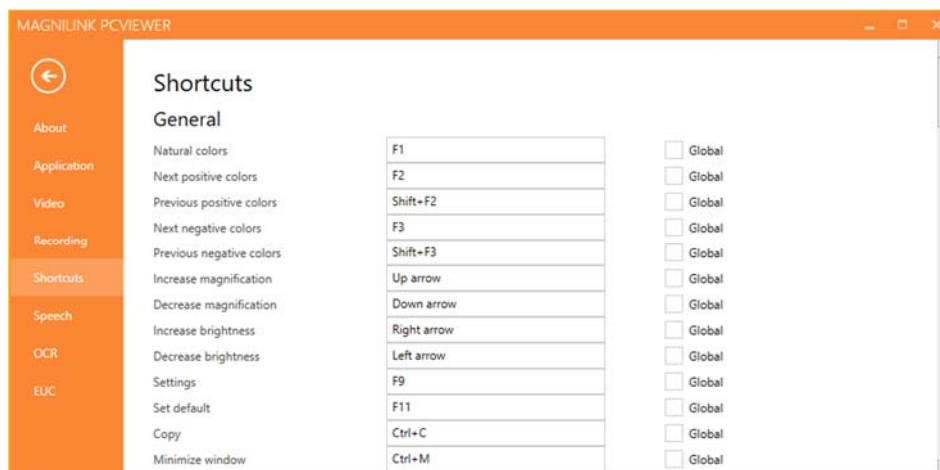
MAGNILINK PCVIEWER

About
Application
Video
Recording
Shortcuts
Speech
OCR
EUC

Shortcuts

General

| | | |
|---|---|---|
| Natural colors | F1 | Global |
| Next positive colors | F2 | Global |
| Previous positive colors | Shift+F2 | Global |
| Next negative colors | F3 | Global |
| Previous negative colors | Shift+F3 | Global |
| Increase magnification | Up arrow | Global |
| Decrease magnification | Down arrow | Global |
| Increase brightness | Right arrow | Global |
| Decrease brightness | Left arrow | Global |
| Settings | F9 | Global |
| Set default | F11 | Global |
| Copy | Ctrl+C | Global |
| Minimize window | Ctrl+M | Global |